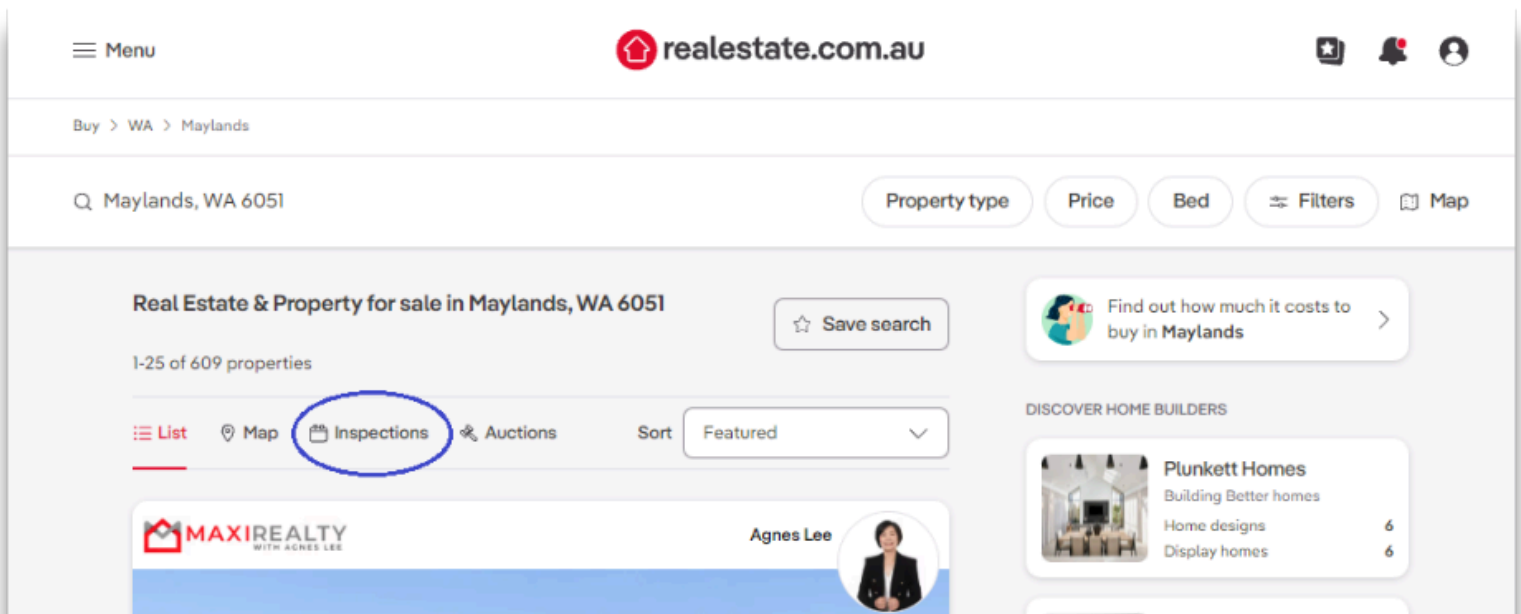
Menu

realestate.com.au

Buy > WA > Maylands

Maylands, WA 6051

Property type

Price

Bed

Filters

Map

Real Estate & Property for sale in Maylands, WA 6051

Save search

1-25 of 609 properties

List

Map

Inspections

Auctions

Sort

Featured

MAXIREALTY WITH AGNES LEE

Agnes Lee

Find out how much it costs to buy in **Maylands**

DISCOVER HOME BUILDERS

Plunkett Homes

Building Better homes

| Home designs | 6 |
|---|---|
| Display homes | 6 |